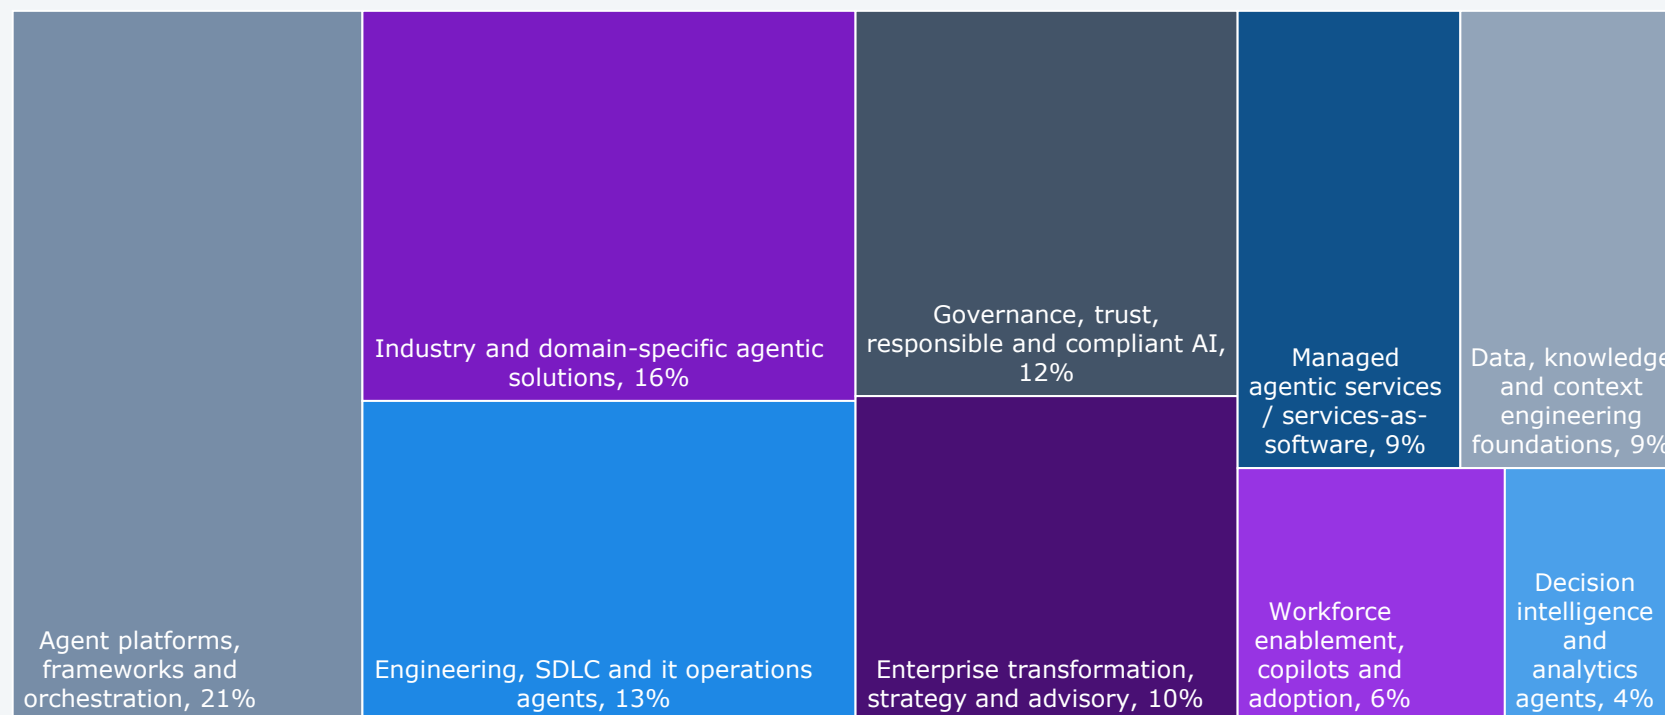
Agent platforms, frameworks and orchestration, 21%

Industry and domain-specific agentic solutions, 16%

Engineering, SDLC and it operations agents, 13%

Governance, trust, responsible and compliant AI, 12%

Enterprise transformation, strategy and advisory, 10%

Managed agentic services / services-as-software, 9%

Data, knowledg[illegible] and context engineering foundations, 9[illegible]

Workforce enablement, copilots and adoption, 6%

Decision intelligence and analytics agents, 4%